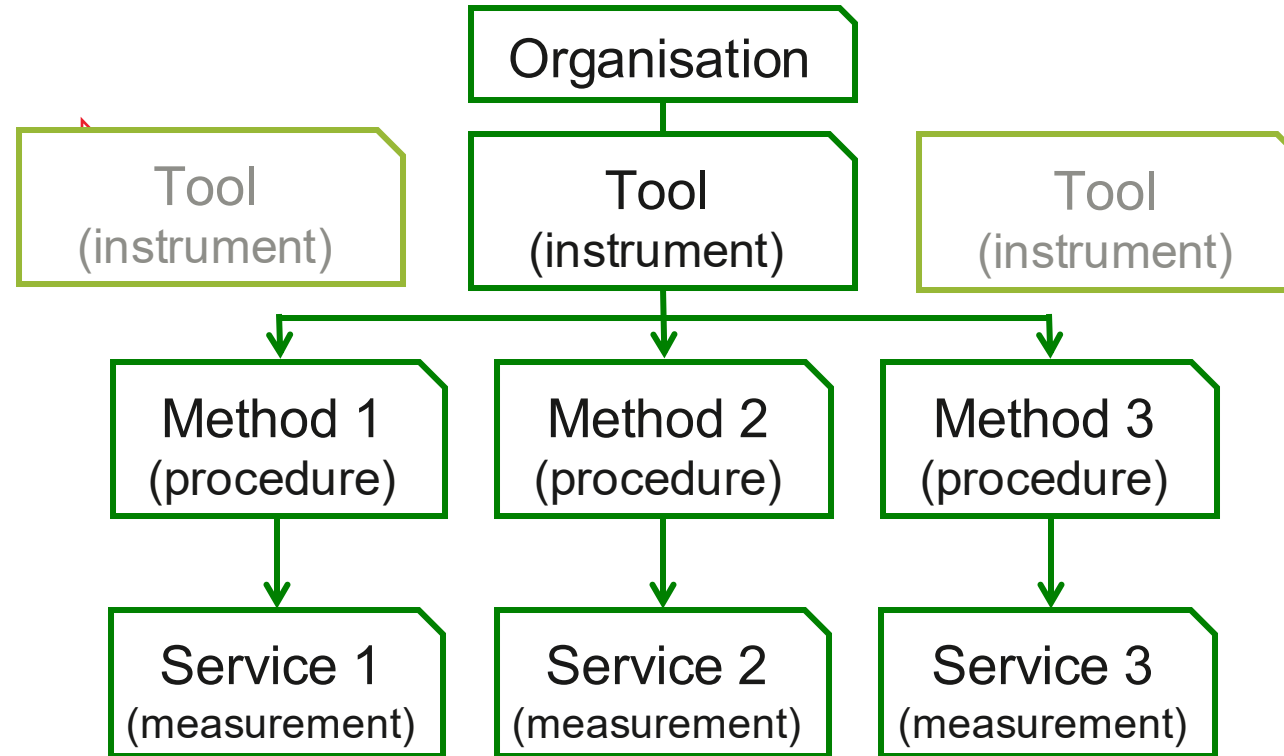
Organisation

Tool (instrument)

Tool (instrument)

Tool (instrument)

Method 1 (procedure)

Method 2 (procedure)

Method 3 (procedure)

Service 1 (measurement)

Service 2 (measurement)

Service 3 (measurement)